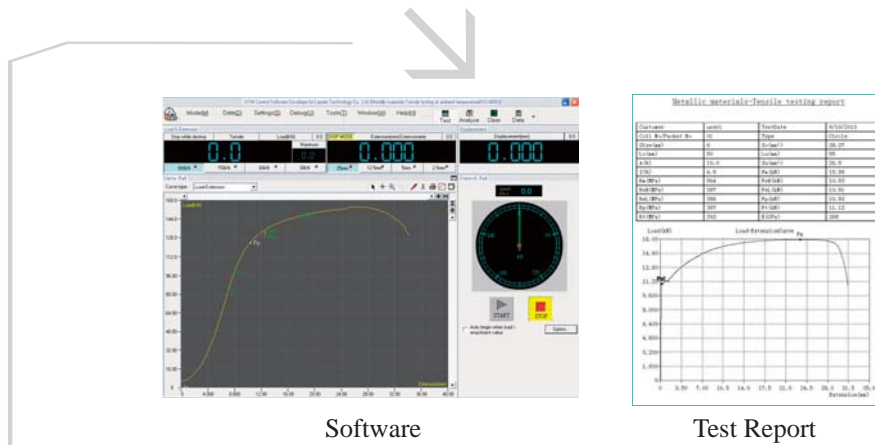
Model(M) Data(D) Settings(S) Debug(E) Tools(T) Window(W) Help(H)

Test Analyse Clear Data

0.0

0.000

0.000

START

STOP

Metallic materials-Tensile testing report

Load(kN) Load-ExtensionCurve

Extension(mm)

Software

Test Report